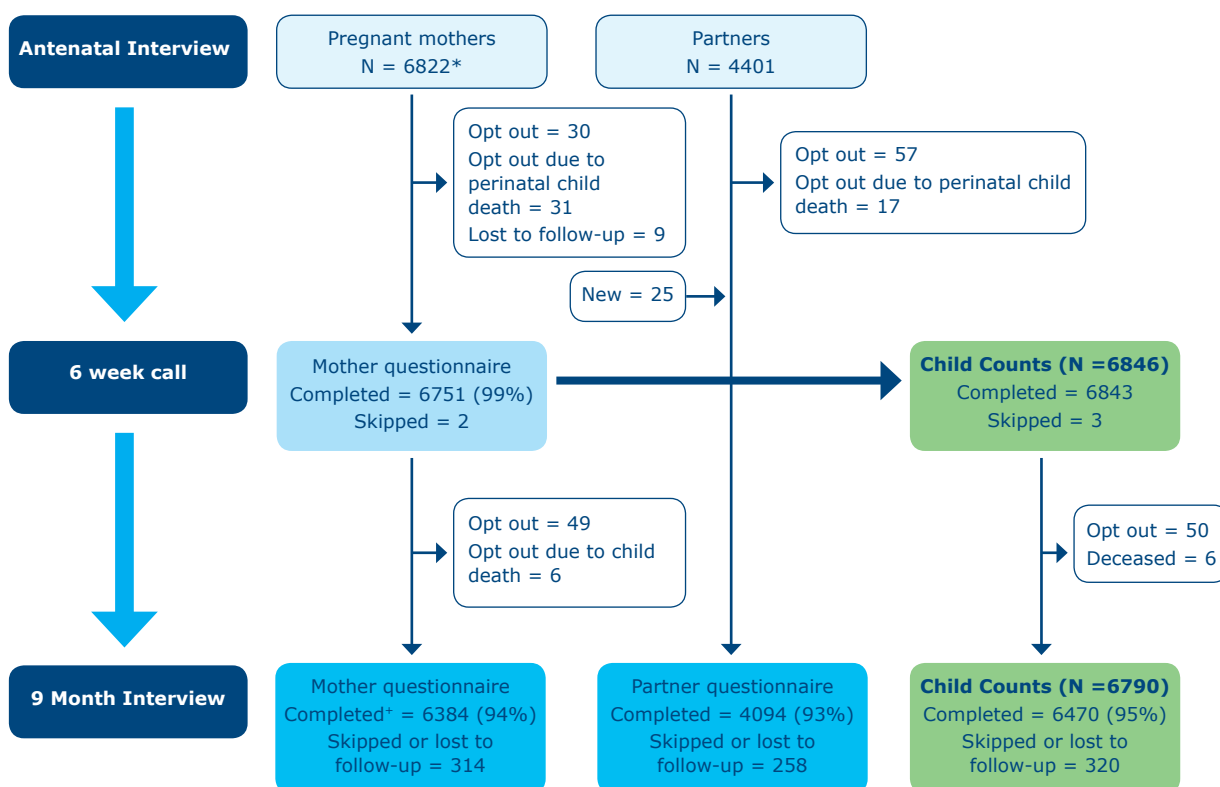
Antenatal Interview

Pregnant mothers
N = 6822*

Partners
N = 4401

Opt out = 30
Opt out due to perinatal child death = 31
Lost to follow-up = 9

Opt out = 57
Opt out due to perinatal child death = 17

New = 25

6 week call

Mother questionnaire
Completed = 6751 (99%)
Skipped = 2

Child Counts (N =6846)
Completed = 6843
Skipped = 3

Opt out = 49
Opt out due to child death = 6

Opt out = 50
Deceased = 6

9 Month Interview

Mother questionnaire
Completed$^{+}$ = 6384 (94%)
Skipped or lost to follow-up = 314

Partner questionnaire
Completed = 4094 (93%)
Skipped or lost to follow-up = 258

Child Counts (N =6790)
Completed = 6470 (95%)
Skipped or lost to follow-up = 320